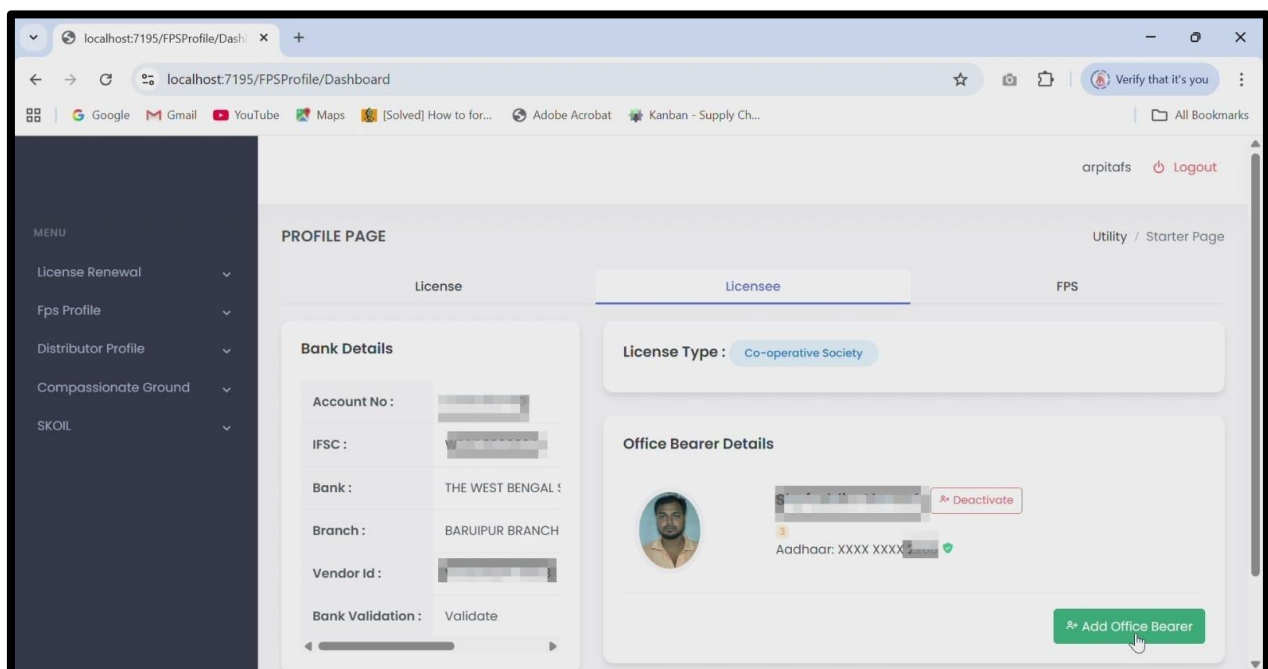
localhost:7195/FPSProfile/Dash ×
+
localhost:7195/FPSProfile/Dashboard
Verify that it's you
Google Gmail YouTube Maps [Solved] How to for... Adobe Acrobat Kanban - Supply Ch...
All Bookmarks

arpitafs Logout

MENU
License Renewal
Fps Profile
Distributor Profile
Compassionate Ground
SKOIL

PROFILE PAGE
Utility / Starter Page

License
Licensee
FPS

Bank Details

| Account No : | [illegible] |
|---|---|
| IFSC : | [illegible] |
| Bank : | THE WEST BENGAL S |
| Branch : | BARUIPUR BRANCH |
| Vendor Id : | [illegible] |
| Bank Validation : | Validate |

License Type : Co-operative Society

Office Bearer Details

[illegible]
Deactivate
3
Aadhaar: XXXX XXXX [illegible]

Add Office Bearer